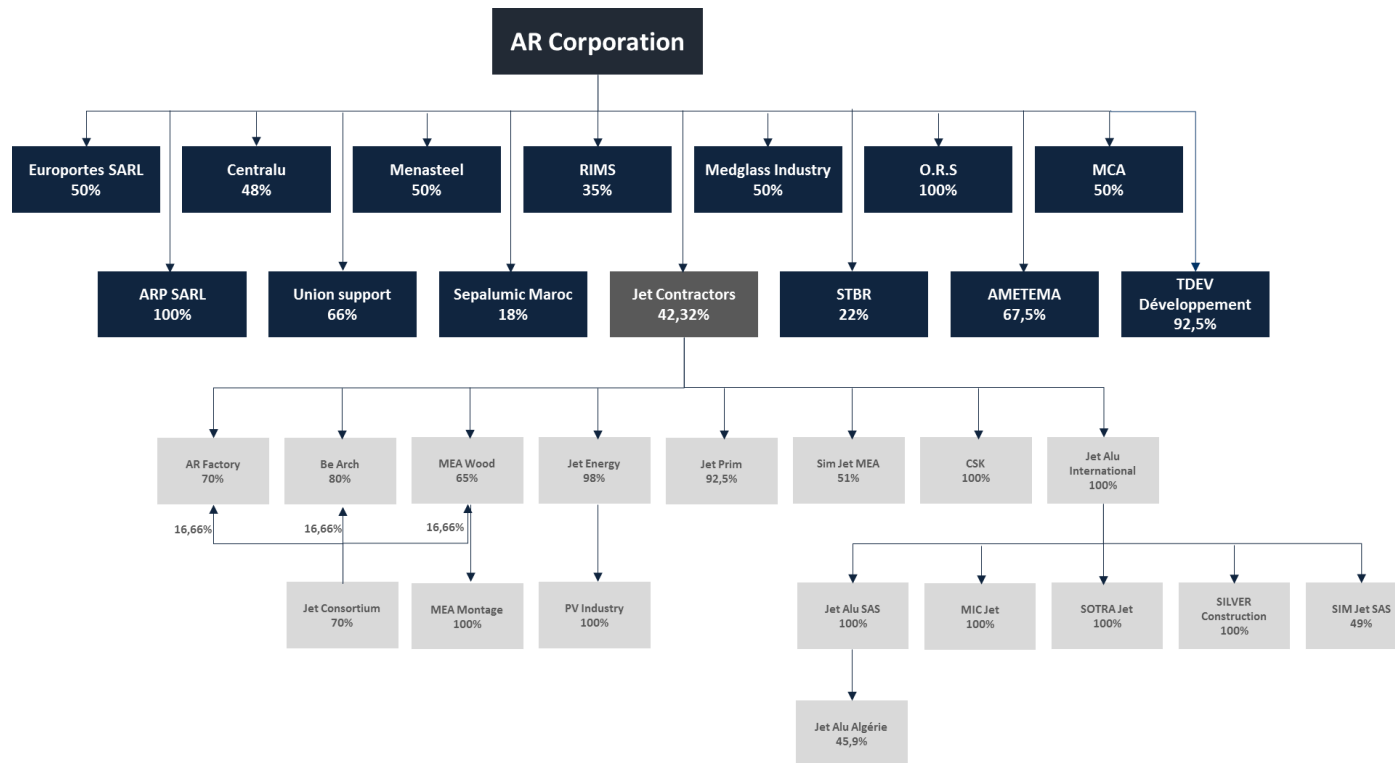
AR Corporation

Europortes SARL
50%

Centralu
48%

Menasteel
50%

RIMS
35%

Medglass Industry
50%

O.R.S
100%

MCA
50%

ARP SARL
100%

Union support
66%

Sepalumic Maroc
18%

Jet Contractors
42,32%

STBR
22%

AMETEMA
67,5%

TDEV Développement
92,5%

AR Factory
70%

Be Arch
80%

MEA Wood
65%

Jet Energy
98%

Jet Prim
92,5%

Sim Jet MEA
51%

CSK
100%

Jet Alu International
100%

16,66%

16,66%

16,66%

Jet Consortium
70%

MEA Montage
100%

PV Industry
100%

Jet Alu SAS
100%

MIC Jet
100%

SOTRA Jet
100%

SILVER Construction
100%

SIM Jet SAS
49%

Jet Alu Algérie
45,9%